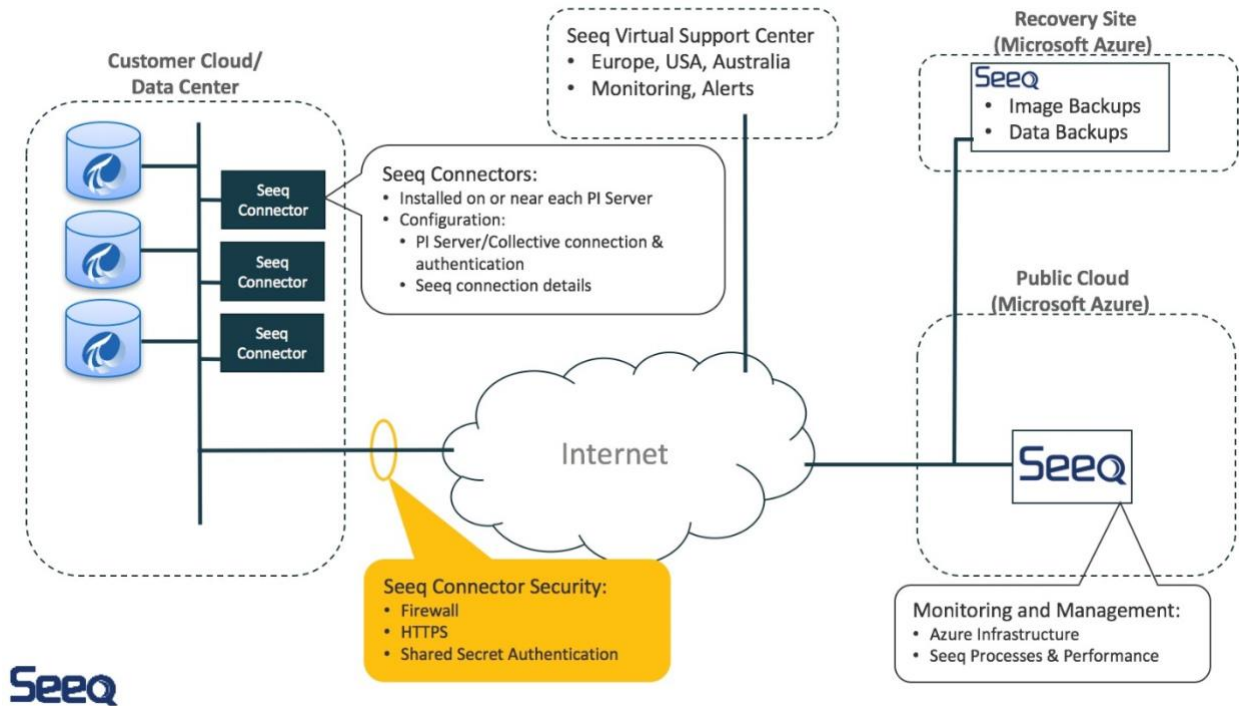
Customer Cloud/
Data Center

Seeq Connector

Seeq Connector

Seeq Connector

Seeq Virtual Support Center
• Europe, USA, Australia
• Monitoring, Alerts

Recovery Site
(Microsoft Azure)

Seeq
• Image Backups
• Data Backups

Seeq Connectors:
• Installed on or near each PI Server
• Configuration:
• PI Server/Collective connection & authentication
• Seeq connection details

Public Cloud
(Microsoft Azure)

Internet

Seeq

Seeq Connector Security:
• Firewall
• HTTPS
• Shared Secret Authentication

Monitoring and Management:
• Azure Infrastructure
• Seeq Processes & Performance

Seeq